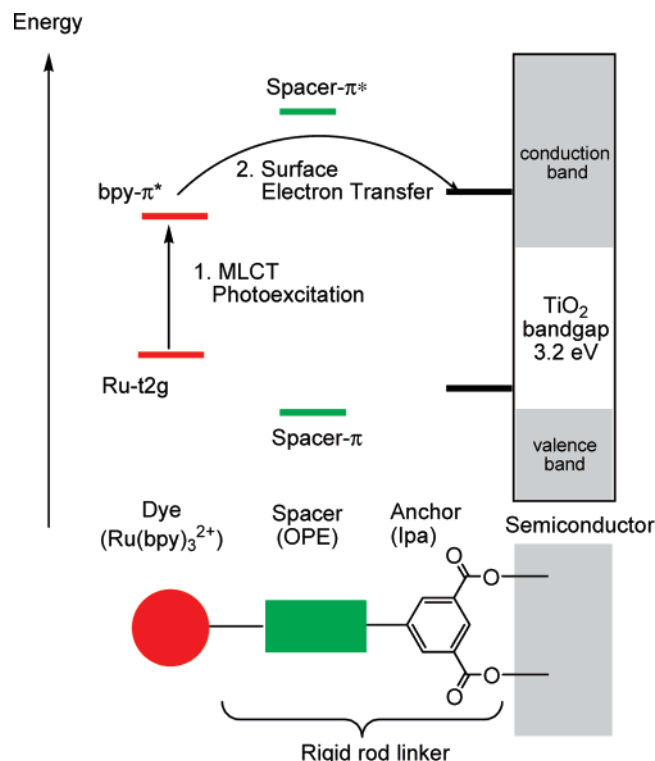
Energy

Spacer-$\pi*$

2. Surface Electron Transfer

bpy-$\pi$*

conduction band

1. MLCT Photoexcitation

$TiO_2$ bandgap 3.2 eV

Ru-t2g

Spacer-$\pi$

valence band

Dye $(Ru(bpy)_3{}^{2+})$

Spacer (OPE)

Anchor (Ipa)

Semiconductor

O

O

O

O

Rigid rod linker